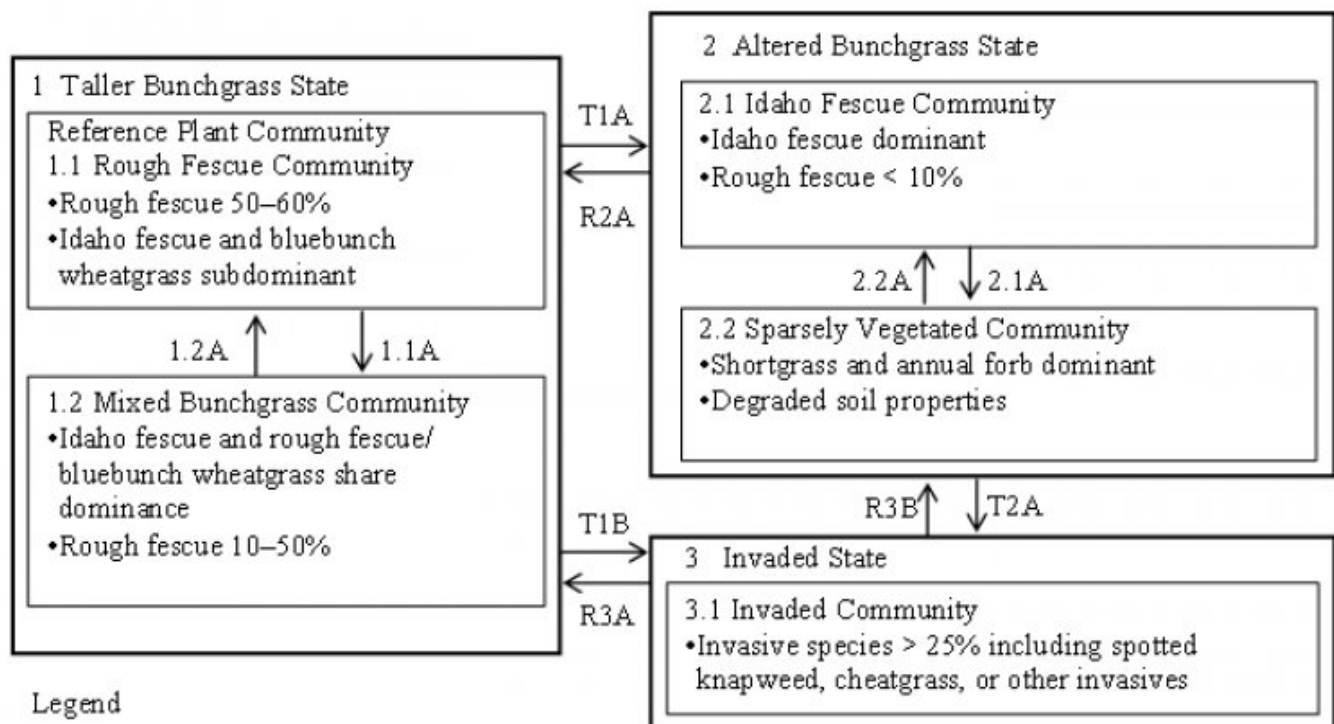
1 Taller Bunchgrass State

Reference Plant Community
1.1 Rough Fescue Community
•Rough fescue 50–60%
•Idaho fescue and bluebunch wheatgrass subdominant

1.2A

1.1A

1.2 Mixed Bunchgrass Community
•Idaho fescue and rough fescue/ bluebunch wheatgrass share dominance
•Rough fescue 10–50%

T1A

R2A

T1B

R3A

2 Altered Bunchgrass State

2.1 Idaho Fescue Community
•Idaho fescue dominant
•Rough fescue < 10%

2.2A

2.1A

2.2 Sparsely Vegetated Community
•Shortgrass and annual forb dominant
•Degraded soil properties

R3B

T2A

3 Invaded State

3.1 Invaded Community
•Invasive species > 25% including spotted knapweed, cheatgrass, or other invasives

Legend